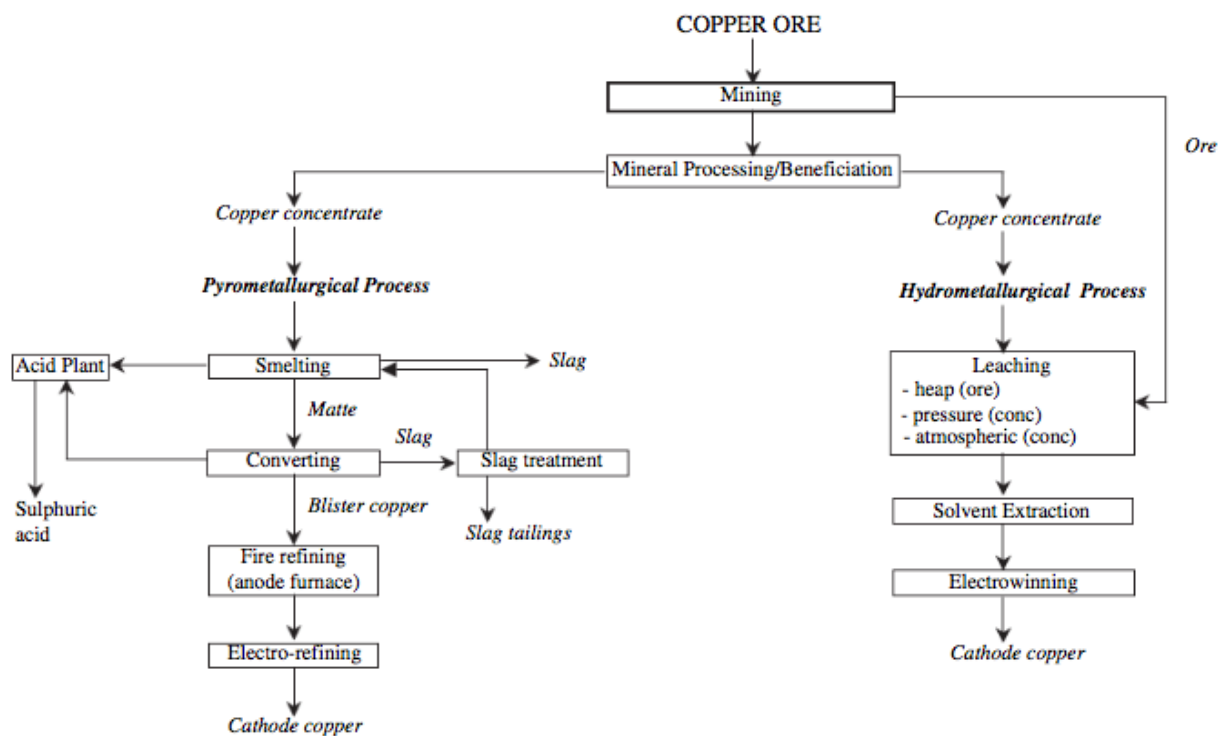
COPPER ORE

Mining

Ore

Mineral Processing/Beneficiation

Copper concentrate

Copper concentrate

Pyrometallurgical Process

Hydrometallurgical Process

Acid Plant

Smelting

Slag

Matte

Slag

Converting

Slag treatment

Leaching
- heap (ore)
- pressure (conc)
- atmospheric (conc)

Sulphuric acid

Blister copper

Slag tailings

Solvent Extraction

Fire refining (anode furnace)

Electrowinning

Electro-refining

Cathode copper

Cathode copper